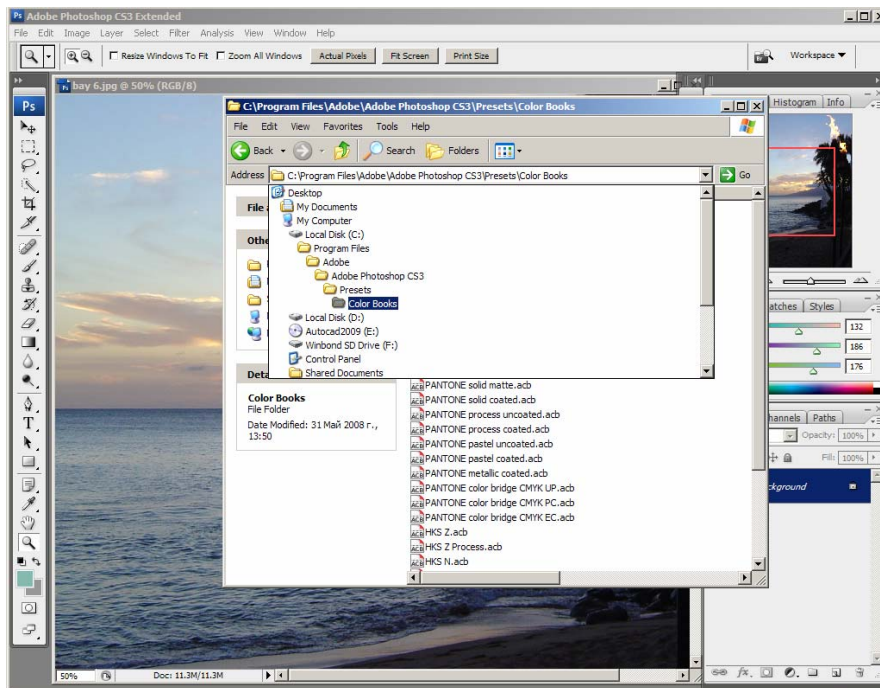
Ps Adobe Photoshop CS3 Extended
File Edit Image Layer Select Filter Analysis View Window Help
Resize Windows To Fit Zoom All Windows Actual Pixels Fit Screen Print Size
Workspace ▼
bay 6.jpg @ 50% (RGB/8)
C:\Program Files\Adobe\Adobe Photoshop CS3\Presets\Color Books
File Edit View Favorites Tools Help
Back Search Folders
Address C:\Program Files\Adobe\Adobe Photoshop CS3\Presets\Color Books Go
Desktop
My Documents
My Computer
Local Disk (C:)
Program Files
Adobe
Adobe Photoshop CS3
Presets
Color Books
Local Disk (D:)
Autocad2009 (E:)
Winbond SD Drive (F:)
Control Panel
Shared Documents
File
Othe
Deta
Color Books
File Folder
Date Modified: 31 Май 2008 г., 13:50
PANTONE solid matte.acb
PANTONE solid coated.acb
PANTONE process uncoated.acb
PANTONE process coated.acb
PANTONE pastel uncoated.acb
PANTONE pastel coated.acb
PANTONE metallic coated.acb
PANTONE color bridge CMYK UP.acb
PANTONE color bridge CMYK PC.acb
PANTONE color bridge CMYK EC.acb
HKS Z.acb
HKS Z Process.acb
HKS N.acb
Histogram Info
atches Styles
132
186
176
hannels Paths
Opacity: 100%
Fill: 100%
ckground
50%
Doc: 11.3M/11.3M